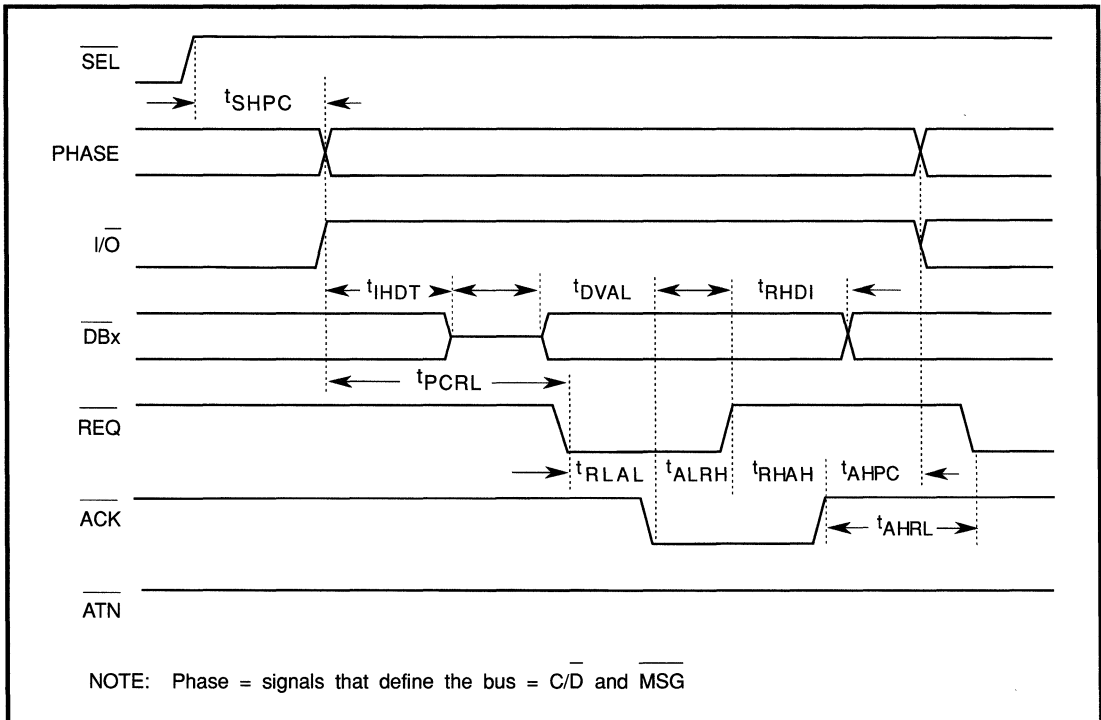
$\overline{SEL}$

$t_{SHPC}$

PHASE

$I/\overline{O}$

$t_{IHDT}$

$t_{DVAL}$

$t_{RHDI}$

$\overline{DBx}$

$t_{PCRL}$

$\overline{REQ}$

$t_{RLAL}$

$t_{ALRH}$

$t_{RHAH}$

$t_{AHPC}$

$\overline{ACK}$

$t_{AHRL}$

$\overline{ATN}$

NOTE: Phase = signals that define the bus = $C/\overline{D}$ and $\overline{MSG}$